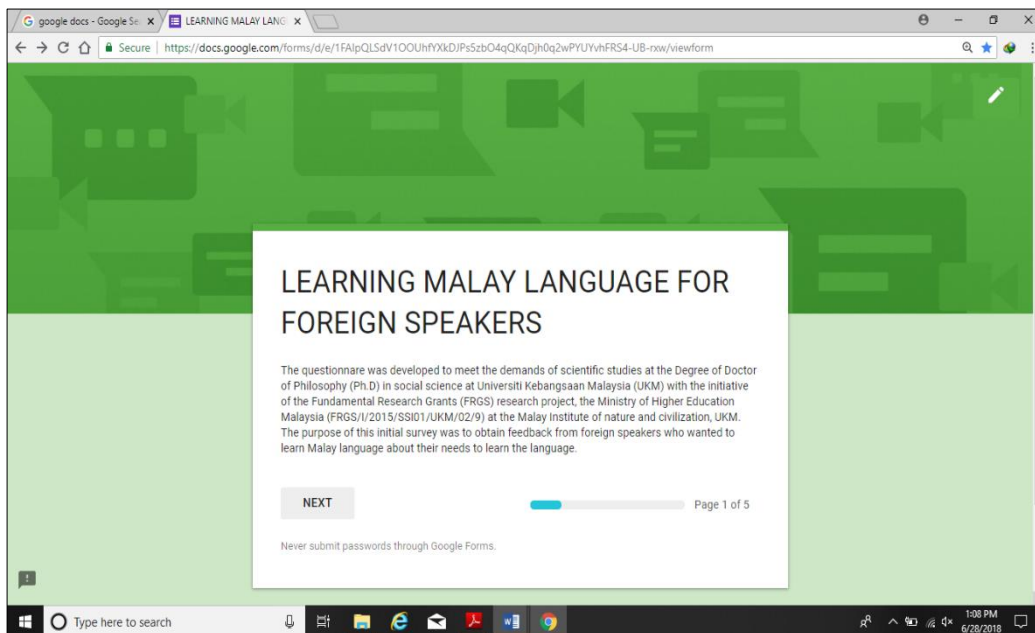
G google docs - Google Se × LEARNING MALAY LANG ×

Secure | https://docs.google.com/forms/d/e/1FAIpQLSdV1OOUhfYXkDJPs5zbO4qQKqDjh0q2wPYUYvhFRS4-UB-rxw/viewform

LEARNING MALAY LANGUAGE FOR FOREIGN SPEAKERS

The questionnare was developed to meet the demands of scientific studies at the Degree of Doctor of Philosophy (Ph.D) in social science at Universiti Kebangsaan Malaysia (UKM) with the initiative of the Fundamental Research Grants (FRGS) research project, the Ministry of Higher Education Malaysia (FRGS/I/2015/SSI01/UKM/02/9) at the Malay Institute of nature and civilization, UKM. The purpose of this initial survey was to obtain feedback from foreign speakers who wanted to learn Malay language about their needs to learn the language.

NEXT

Page 1 of 5

Never submit passwords through Google Forms.

Type here to search

1:08 PM
6/28/2018